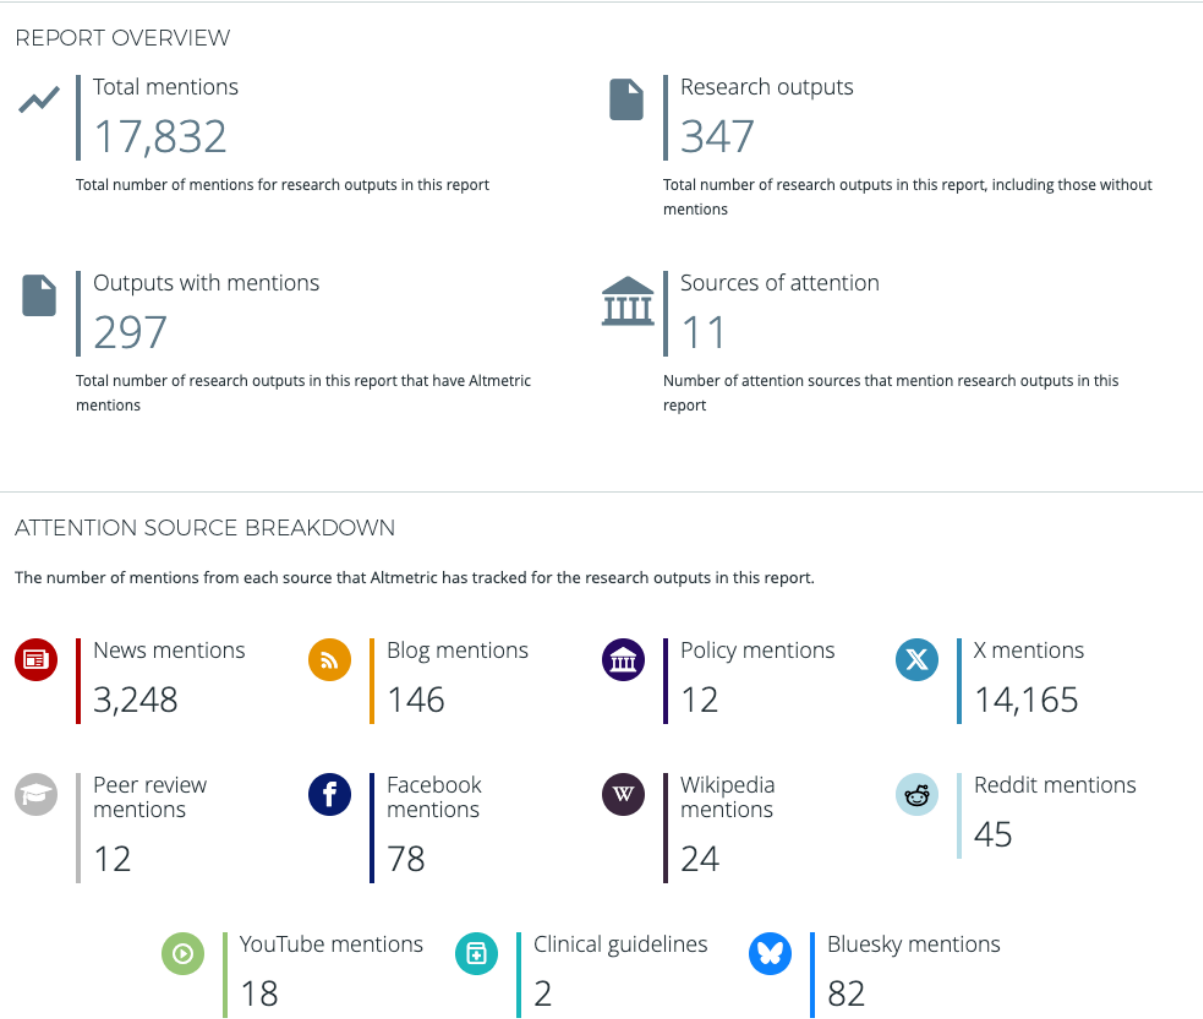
REPORT OVERVIEW

Total mentions
17,832
Total number of mentions for research outputs in this report

Research outputs
347
Total number of research outputs in this report, including those without mentions

Outputs with mentions
297
Total number of research outputs in this report that have Altmetric mentions

Sources of attention
11
Number of attention sources that mention research outputs in this report

ATTENTION SOURCE BREAKDOWN

The number of mentions from each source that Altmetric has tracked for the research outputs in this report.

News mentions
3,248

Blog mentions
146

Policy mentions
12

X mentions
14,165

Peer review mentions
12

Facebook mentions
78

Wikipedia mentions
24

Reddit mentions
45

YouTube mentions
18

Clinical guidelines
2

Bluesky mentions
82